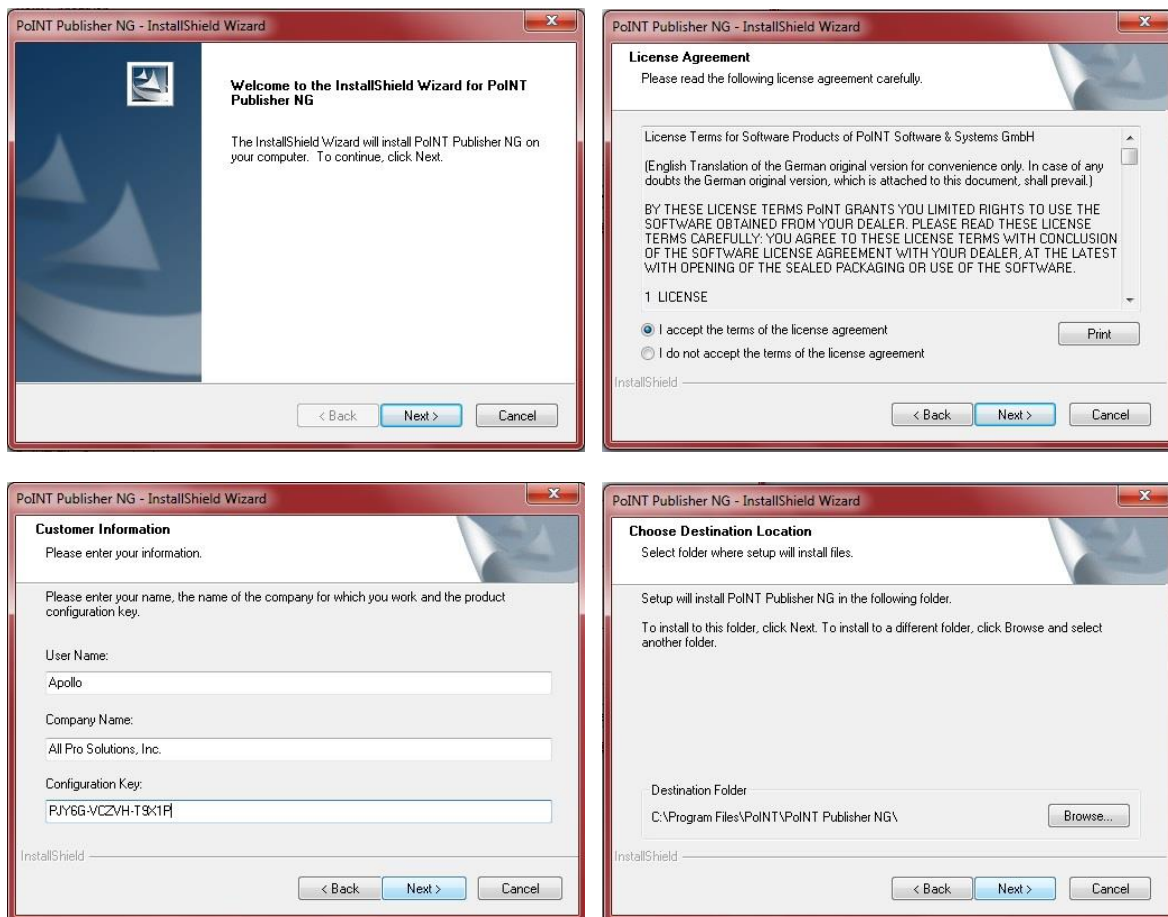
PoINT Publisher NG - InstallShield Wizard

Welcome to the InstallShield Wizard for PoINT Publisher NG

The InstallShield Wizard will install PoINT Publisher NG on your computer. To continue, click Next.

< Back Next > Cancel

PoINT Publisher NG - InstallShield Wizard

License Agreement

Please read the following license agreement carefully.

License Terms for Software Products of PoINT Software & Systems GmbH

(English Translation of the German original version for convenience only. In case of any doubts the German original version, which is attached to this document, shall prevail.)

BY THESE LICENSE TERMS PoINT GRANTS YOU LIMITED RIGHTS TO USE THE SOFTWARE OBTAINED FROM YOUR DEALER. PLEASE READ THESE LICENSE TERMS CAREFULLY: YOU AGREE TO THESE LICENSE TERMS WITH CONCLUSION OF THE SOFTWARE LICENSE AGREEMENT WITH YOUR DEALER, AT THE LATEST WITH OPENING OF THE SEALED PACKAGING OR USE OF THE SOFTWARE.

1 LICENSE

I accept the terms of the license agreement

I do not accept the terms of the license agreement

Print

InstallShield

< Back Next > Cancel

PoINT Publisher NG - InstallShield Wizard

Customer Information

Please enter your information.

Please enter your name, the name of the company for which you work and the product configuration key.

User Name:

Apollo

Company Name:

All Pro Solutions, Inc.

Configuration Key:

PJY6G-VCZVH-T9X1P

InstallShield

< Back Next > Cancel

PoINT Publisher NG - InstallShield Wizard

Choose Destination Location

Select folder where setup will install files.

Setup will install PoINT Publisher NG in the following folder.

To install to this folder, click Next. To install to a different folder, click Browse and select another folder.

Destination Folder

C:\Program Files\PoINT\PoINT Publisher NG\

Browse...

InstallShield

< Back Next > Cancel